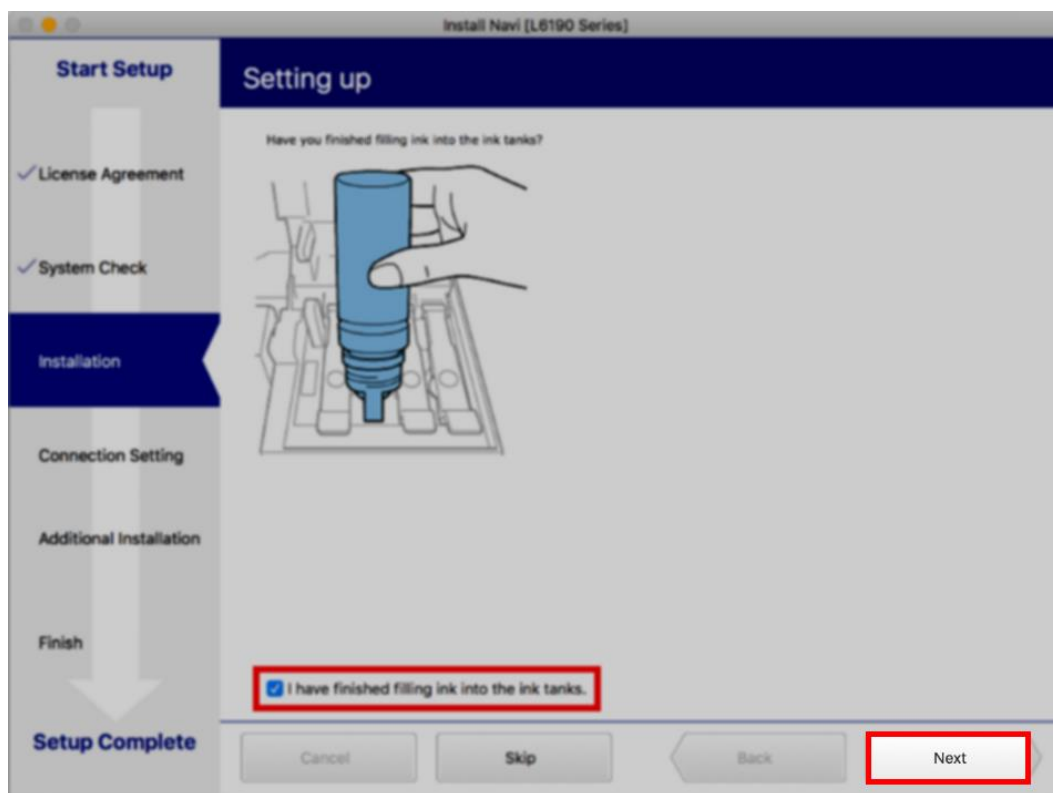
Install Navi [L6190 Series]

Start Setup

✓License Agreement

✓System Check

Installation

Connection Setting

Additional Installation

Finish

Setup Complete

Setting up

Have you finished filling ink into the ink tanks?

I have finished filling ink into the ink tanks.

Cancel

Skip

Back

Next